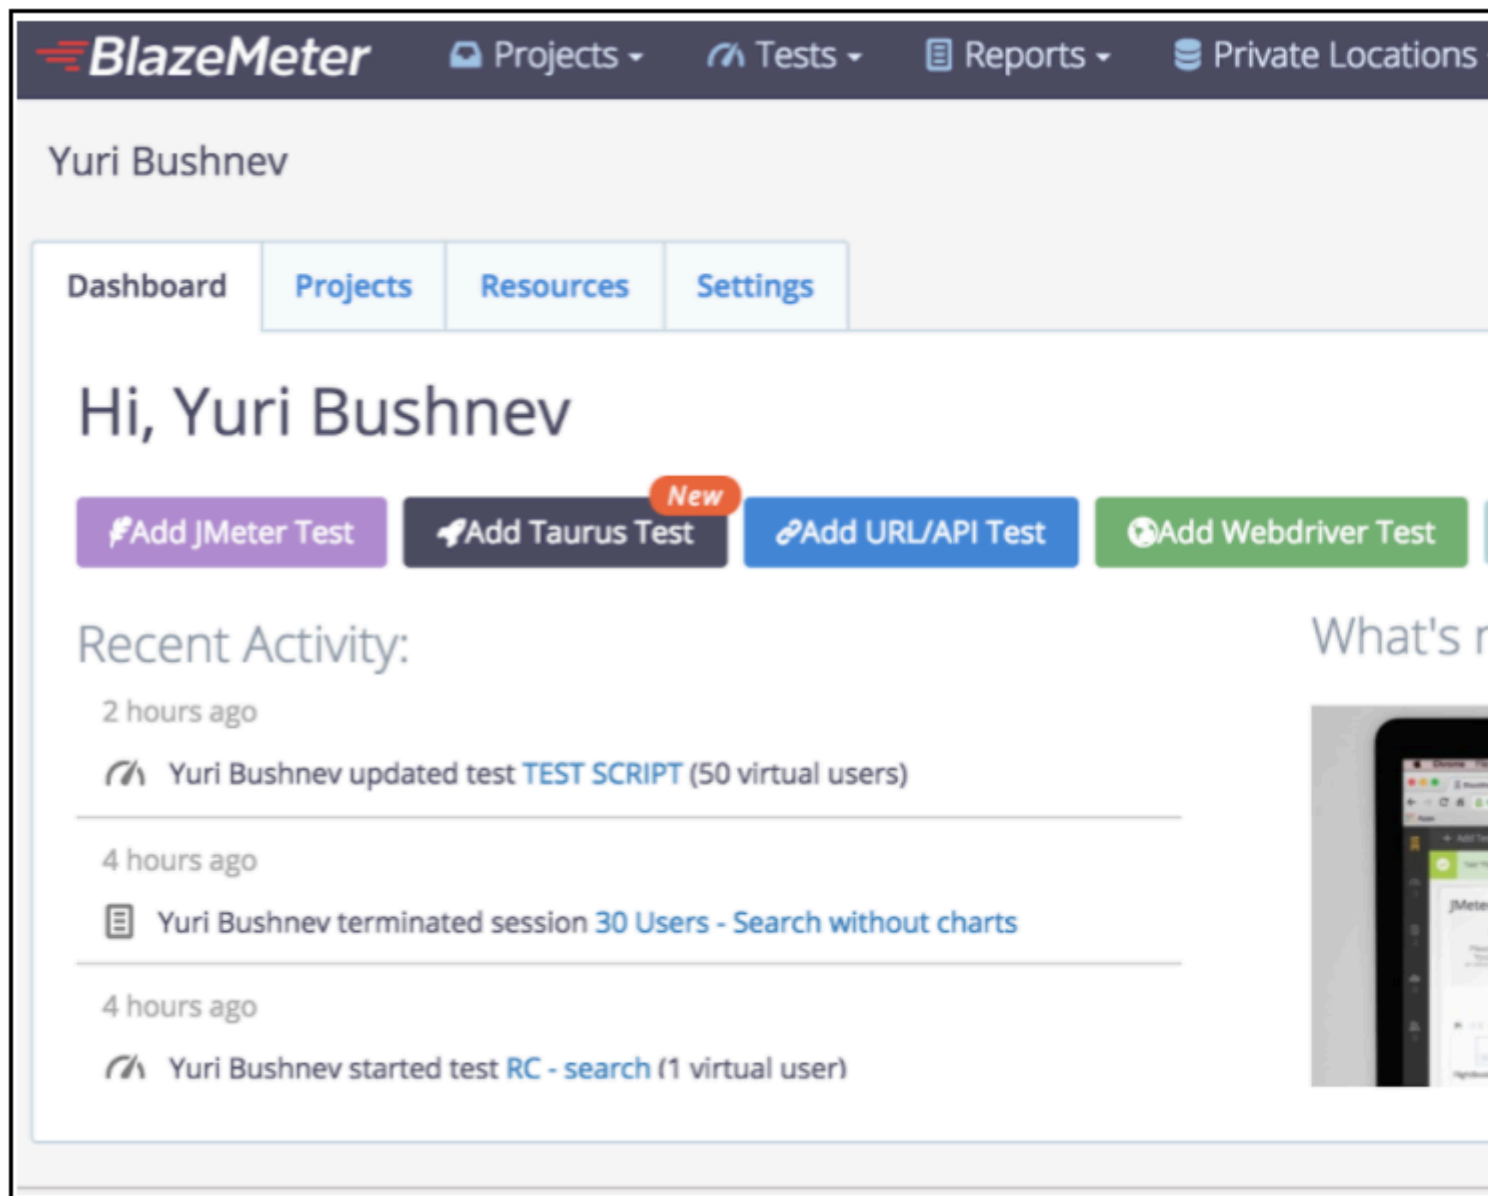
BlazeMeter Projects Tests Reports Private Locations

Yuri Bushnev

Dashboard | Projects | Resources | Settings

Hi, Yuri Bushnev

Add JMeter Test | New Add Taurus Test | Add URL/API Test | Add Webdriver Test

Recent Activity:

2 hours ago

Yuri Bushnev updated test TEST SCRIPT (50 virtual users)

4 hours ago

Yuri Bushnev terminated session 30 Users - Search without charts

4 hours ago

Yuri Bushnev started test RC - search (1 virtual user)

What's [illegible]

JMete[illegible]